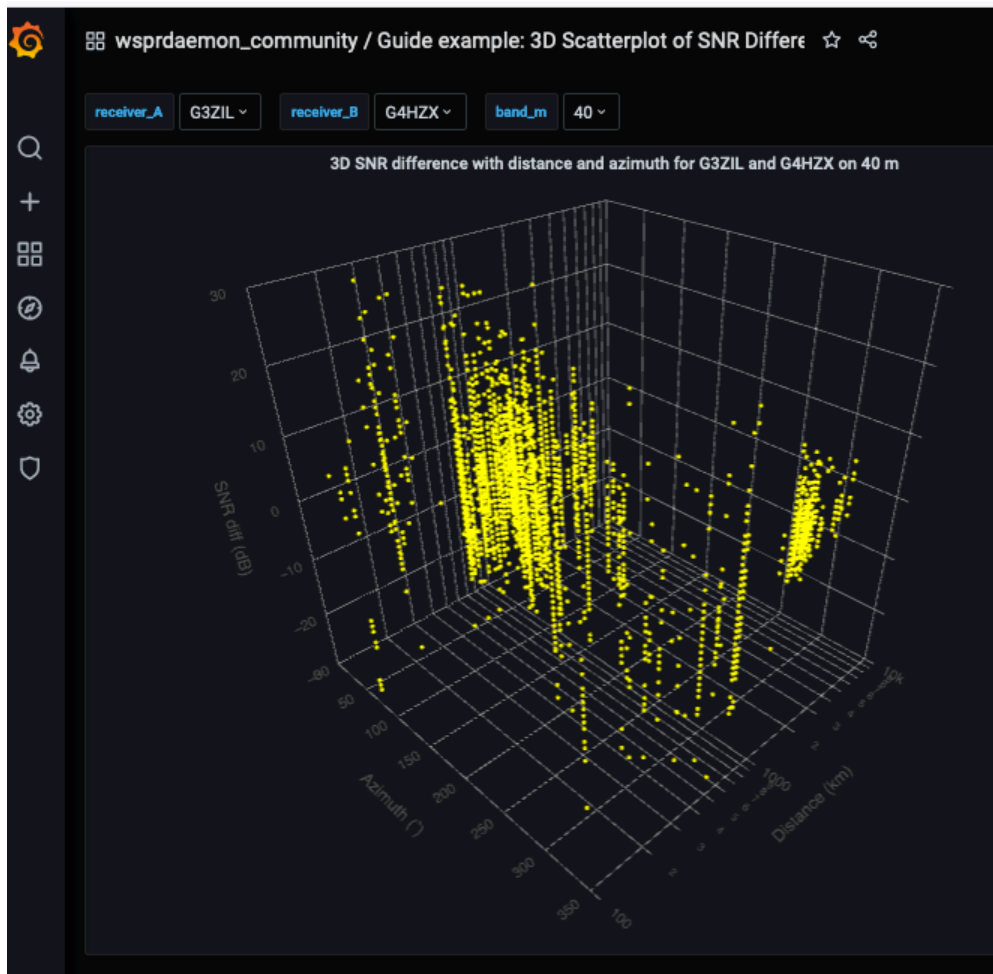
wsprdaemon_community / Guide example: 3D Scatterplot of SNR Differe

receiver_A G3ZIL

receiver_B G4HZX

band_m 40

3D SNR difference with distance and azimuth for G3ZIL and G4HZX on 40 m

30
20
10
0
-10
-20
-30
SNR diff (dB)

50
100
150
200
250
300
350
Azimuth (°)

100
1000
10k
Distance (km)